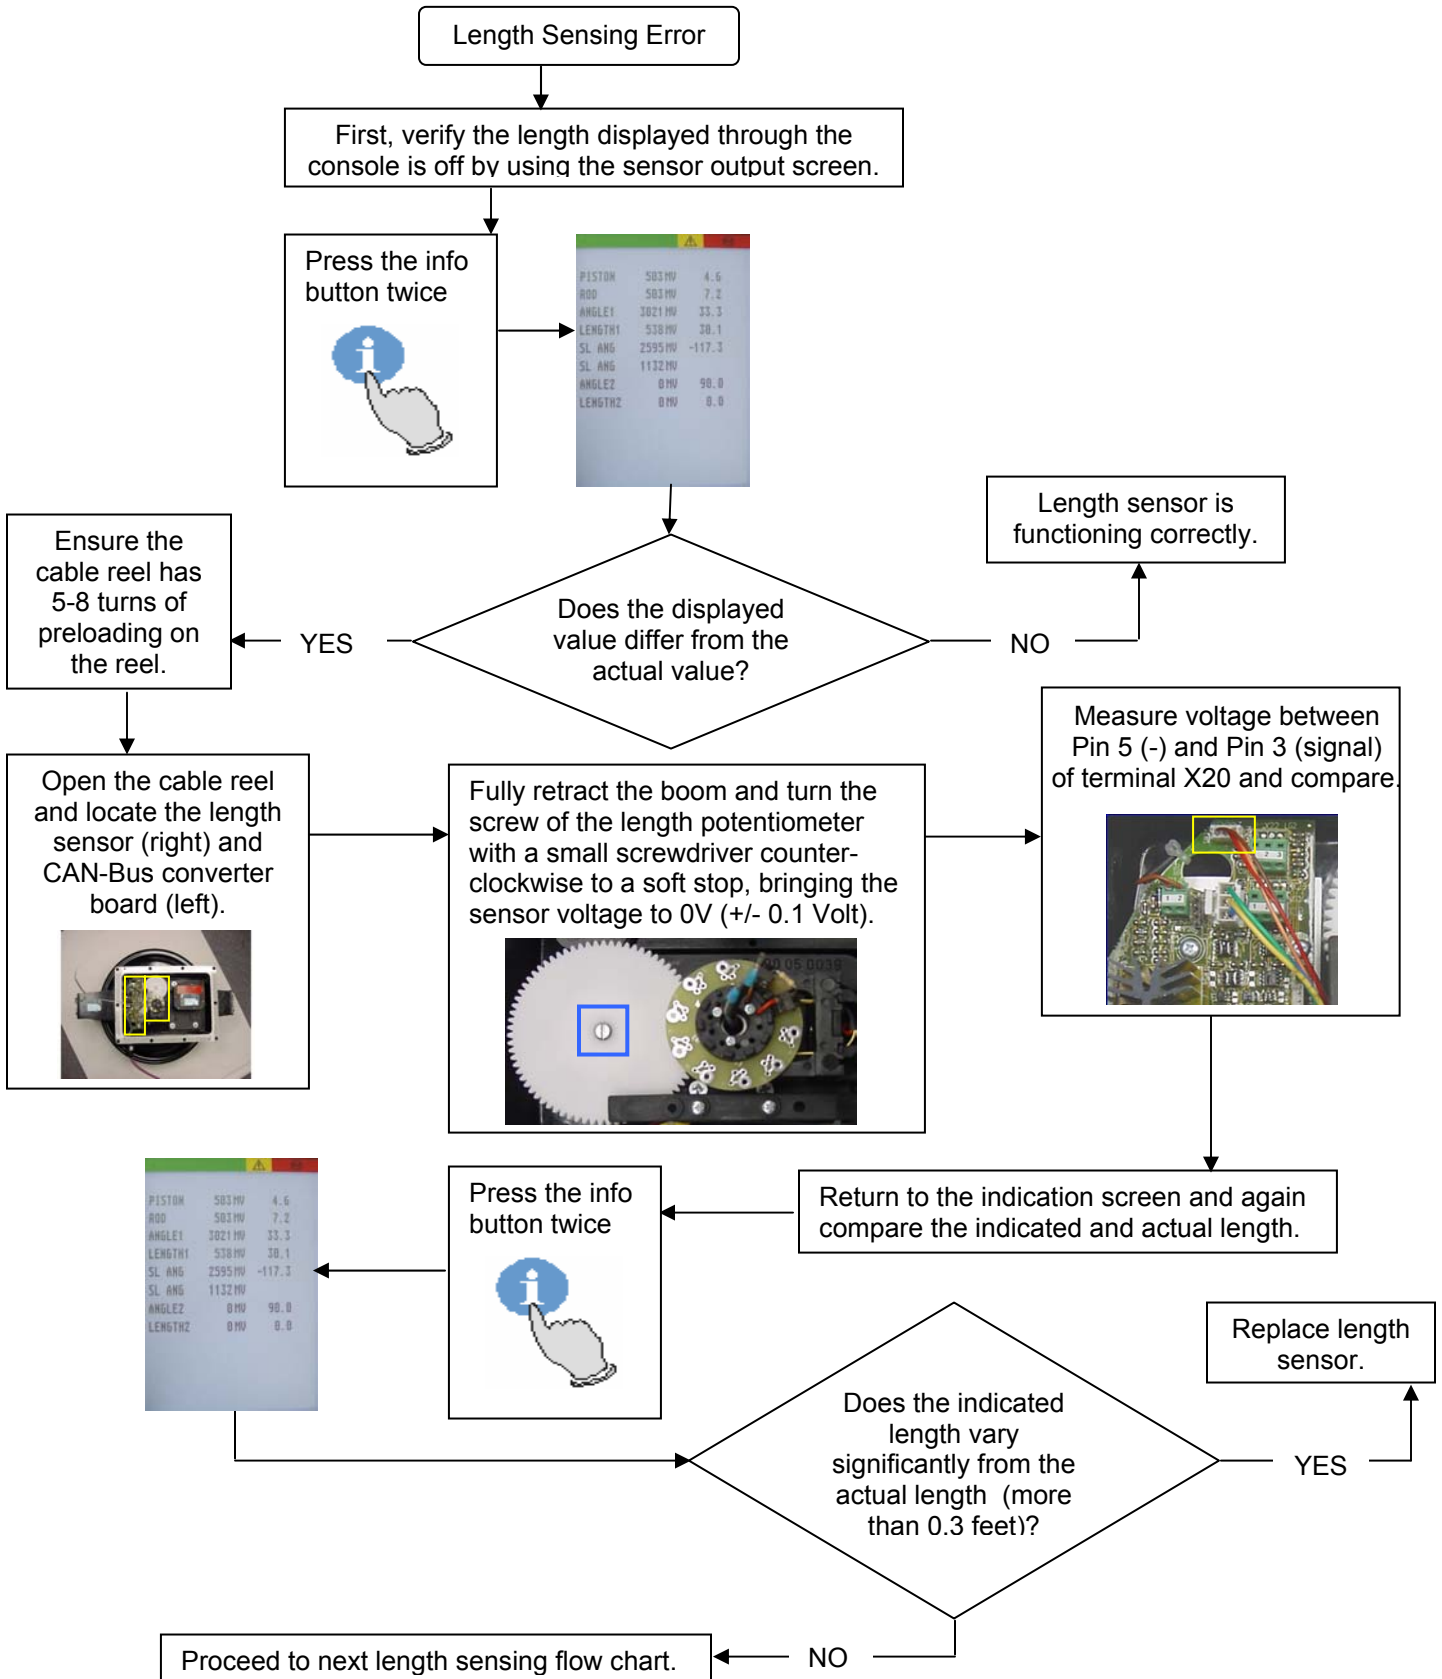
Length Sensing Error

First, verify the length displayed through the console is off by using the sensor output screen.

Press the info button twice

| PISTON | 583 MV | 4.6 |
|---|---|---|
| ROD | 583 MV | 7.2 |
| ANGLE1 | 3021 MV | 33.3 |
| LENGTH1 | 538 MV | 30.1 |
| SL ANG | 2595 MV | -117.3 |
| SL ANG | 1132 MV | |
| ANGLE2 | 0 MV | 90.0 |
| LENGTH2 | 0 MV | 0.0 |

Length sensor is functioning correctly.

Ensure the cable reel has 5-8 turns of preloading on the reel.

YES

Does the displayed value differ from the actual value?

NO

Measure voltage between Pin 5 (-) and Pin 3 (signal) of terminal X20 and compare.

Open the cable reel and locate the length sensor (right) and CAN-Bus converter board (left).

Fully retract the boom and turn the screw of the length potentiometer with a small screwdriver counter-clockwise to a soft stop, bringing the sensor voltage to 0V (+/- 0.1 Volt).

| PISTON | 583 MV | 4.6 |
|---|---|---|
| ROD | 583 MV | 7.2 |
| ANGLE1 | 3021 MV | 33.3 |
| LENGTH1 | 538 MV | 30.1 |
| SL ANG | 2595 MV | -117.3 |
| SL ANG | 1132 MV | |
| ANGLE2 | 0 MV | 90.0 |
| LENGTH2 | 0 MV | 0.0 |

Press the info button twice

Return to the indication screen and again compare the indicated and actual length.

Replace length sensor.

Does the indicated length vary significantly from the actual length (more than 0.3 feet)?

YES

Proceed to next length sensing flow chart.

NO